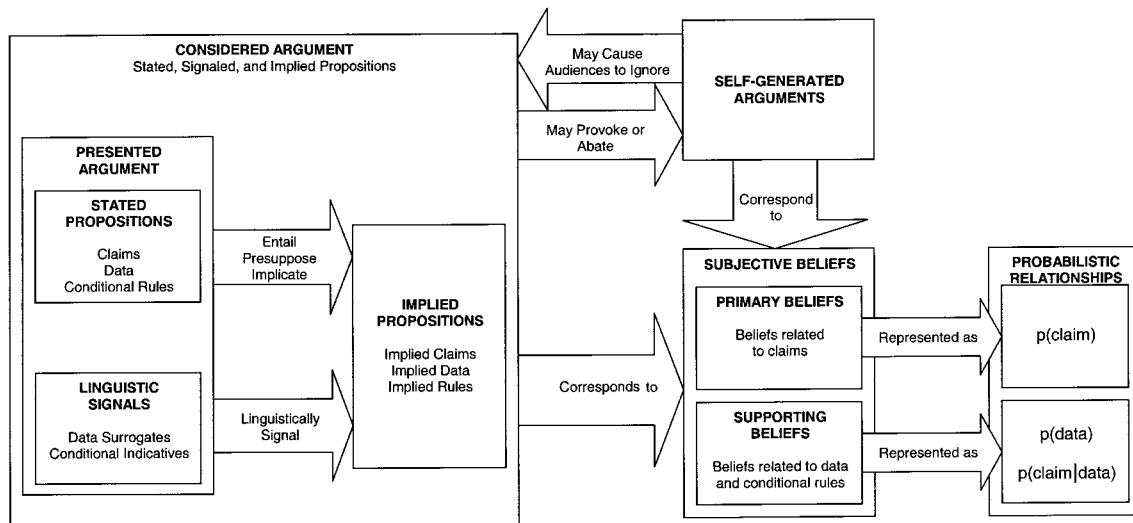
CONSIDERED ARGUMENT
Stated, Signaled, and Implied Propositions

May Cause Audiences to Ignore

SELF-GENERATED ARGUMENTS

May Provoke or Abate

PRESENTED ARGUMENT

STATED PROPOSITIONS

Claims
Data
Conditional Rules

Entail
Presuppose
Implicate

Correspond to

IMPLIED PROPOSITIONS

Implied Claims
Implied Data
Implied Rules

SUBJECTIVE BELIEFS

PRIMARY BELIEFS

Beliefs related to claims

Represented as

PROBABILISTIC RELATIONSHIPS

p(claim)

LINGUISTIC SIGNALS

Data Surrogates
Conditional Indicatives

Linguistically Signal

Corresponds to

SUPPORTING BELIEFS

Beliefs related to data and conditional rules

Represented as

p(data)

p(claim|data)